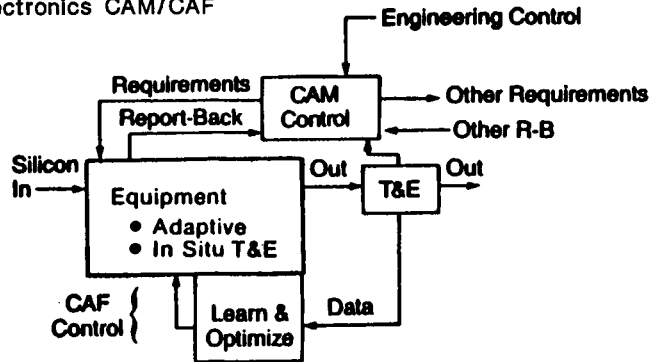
ectronics CAM/CAF

Engineering Control

Requirements

CAM Control

Other Requirements

Report-Back

Other R-B

Silicon In

Out

Out

Equipment
• Adaptive
• In Situ T&E

T&E

CAF Control

Learn & Optimize

Data